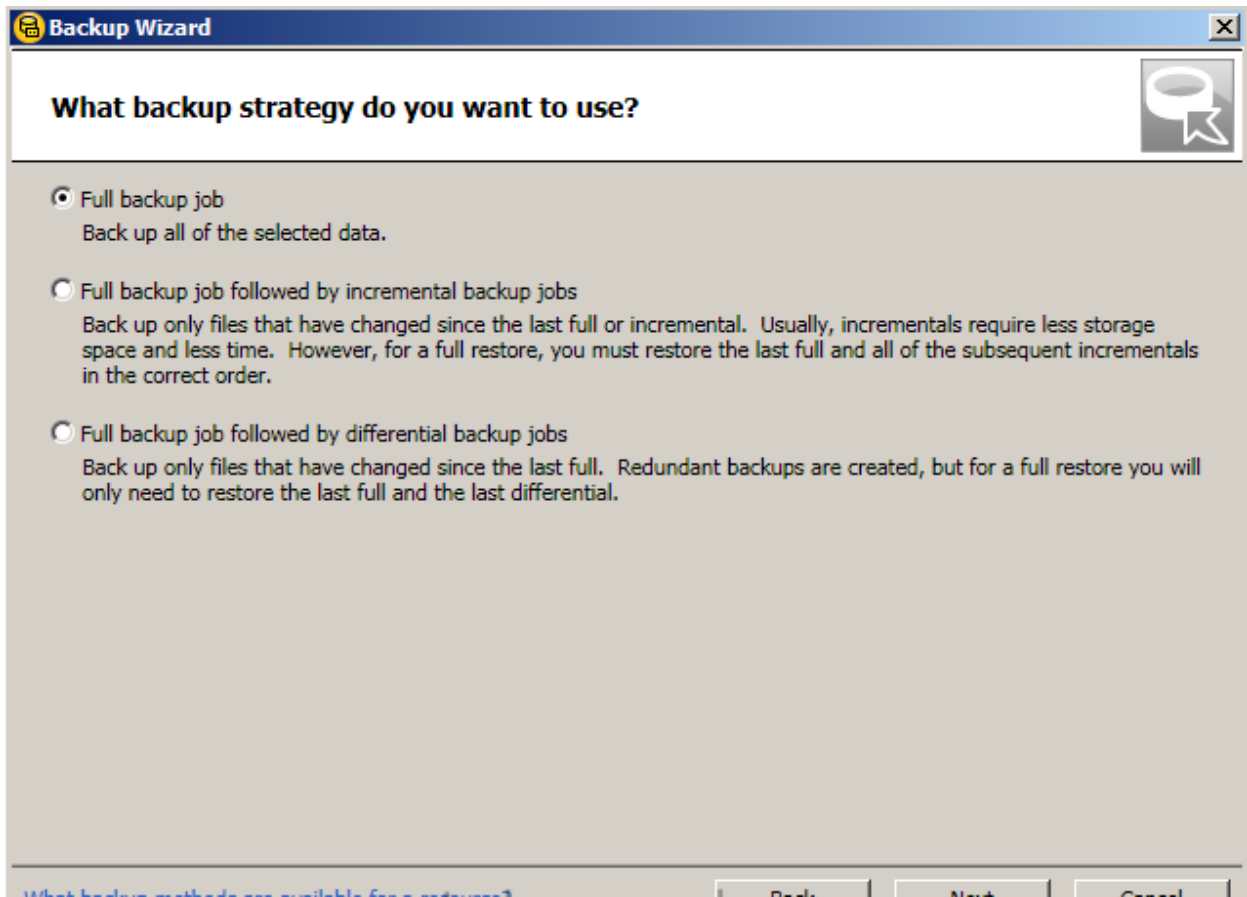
Backup Wizard

What backup strategy do you want to use?

Full backup job
Back up all of the selected data.

Full backup job followed by incremental backup jobs
Back up only files that have changed since the last full or incremental. Usually, incrementals require less storage space and less time. However, for a full restore, you must restore the last full and all of the subsequent incrementals in the correct order.

Full backup job followed by differential backup jobs
Back up only files that have changed since the last full. Redundant backups are created, but for a full restore you will only need to restore the last full and the last differential.

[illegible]

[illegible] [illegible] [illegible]